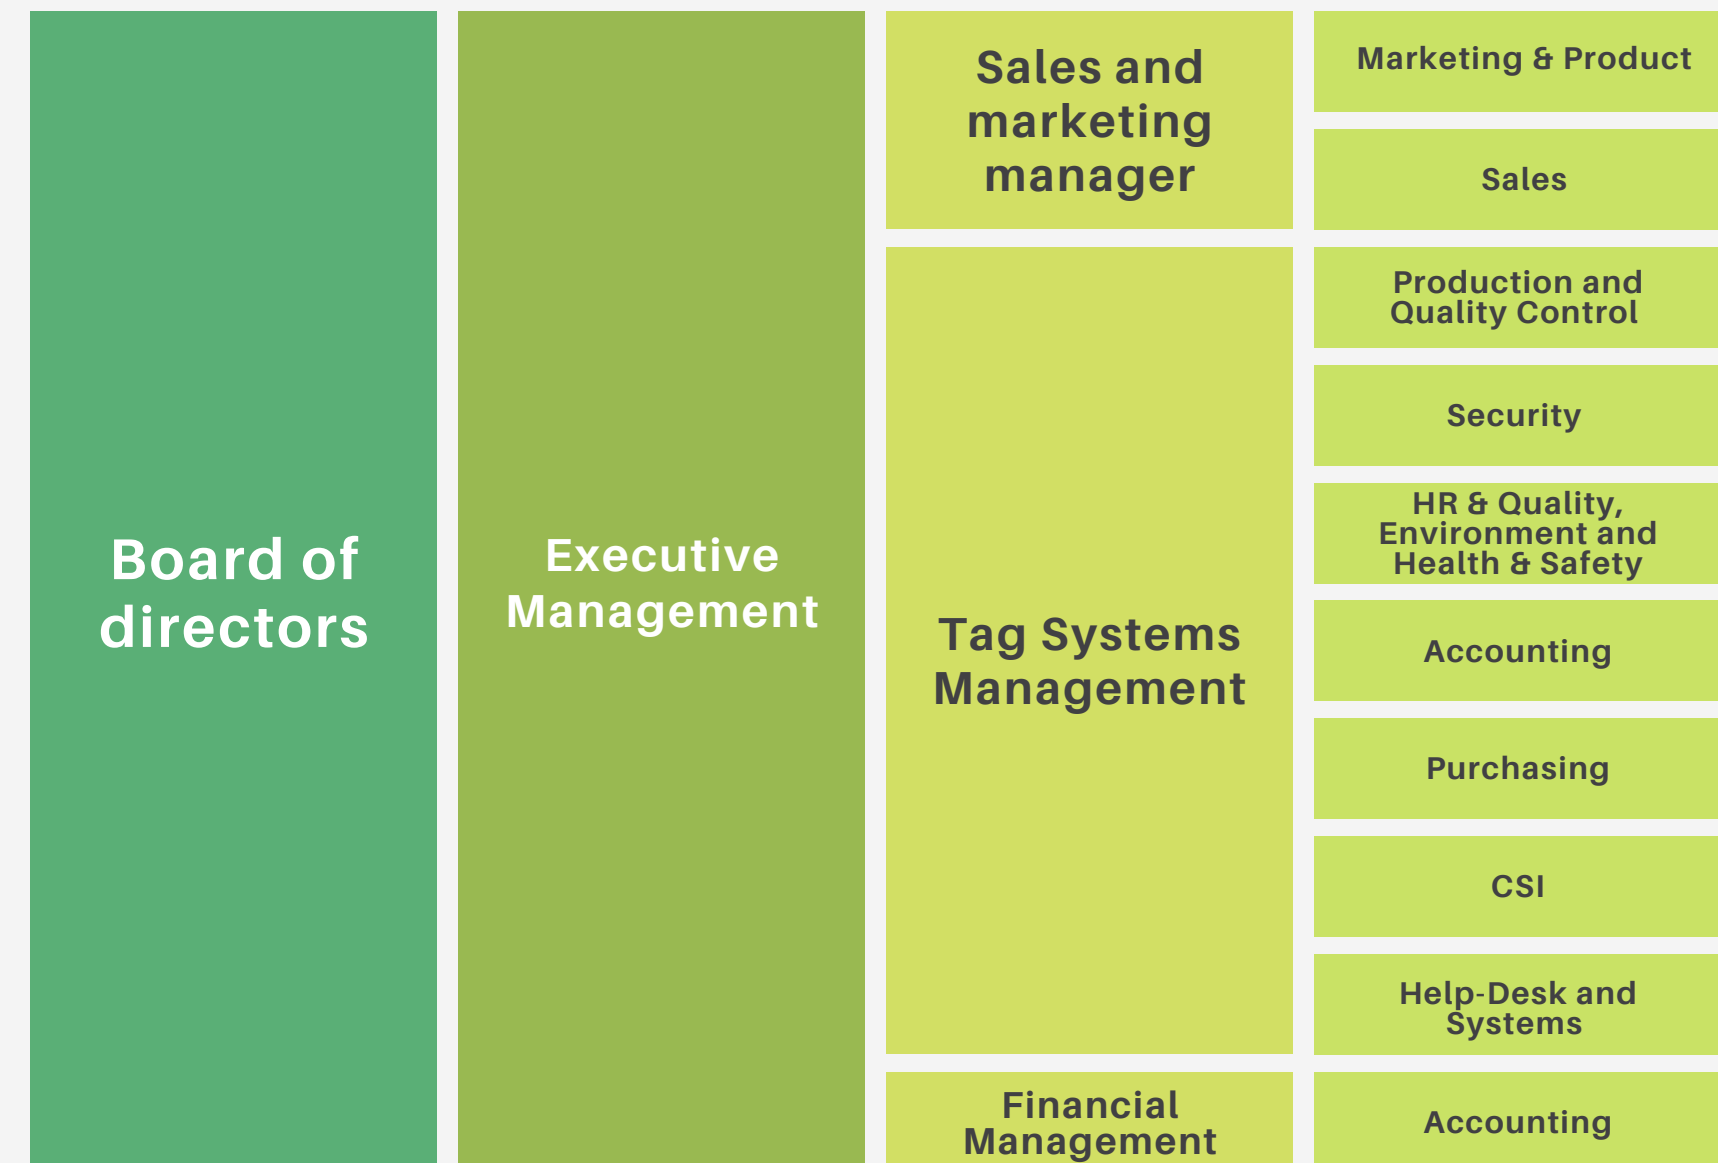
Board of directors

Executive Management

Sales and marketing manager

Tag Systems Management

Financial Management

Marketing & Product

Sales

Production and Quality Control

Security

HR & Quality, Environment and Health & Safety

Accounting

Purchasing

CSI

Help-Desk and Systems

Accounting